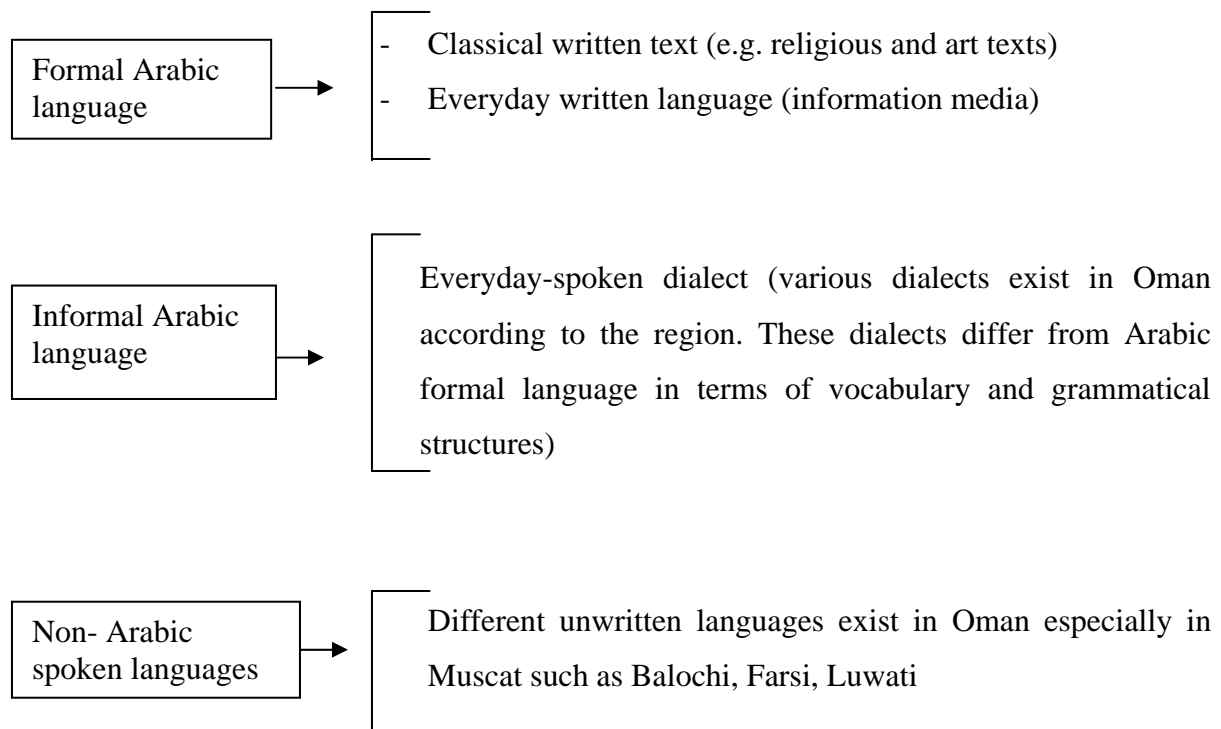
Formal Arabic language

- Classical written text (e.g. religious and art texts)
- Everyday written language (information media)

Informal Arabic language

Everyday-spoken dialect (various dialects exist in Oman according to the region. These dialects differ from Arabic formal language in terms of vocabulary and grammatical structures)

Non- Arabic spoken languages

Different unwritten languages exist in Oman especially in Muscat such as Balochi, Farsi, Luwati